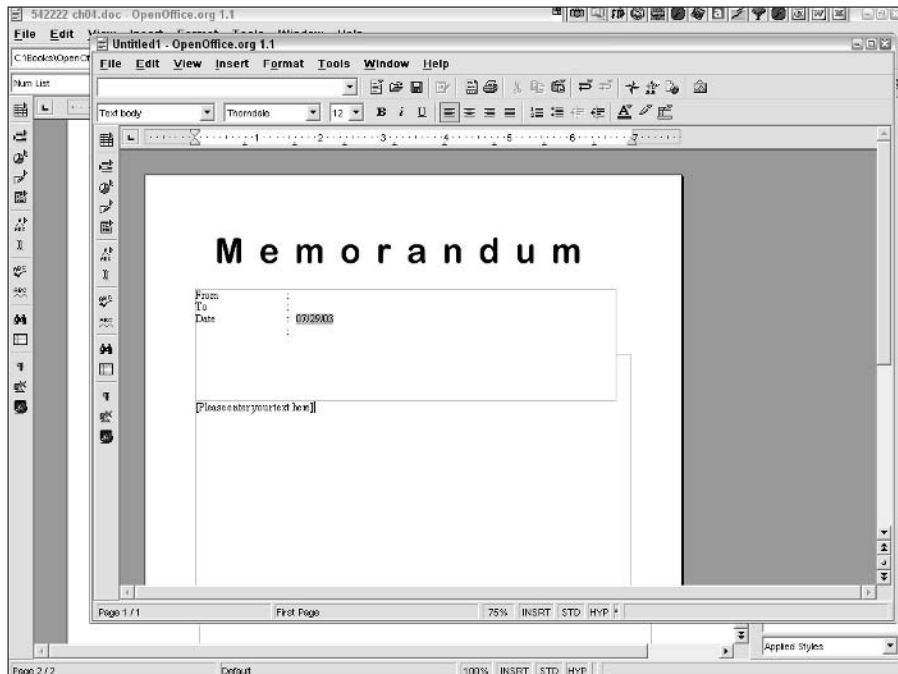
542222 ch04.doc - OpenOffice.org 1.1

File Edit View Insert Format Tools Window Help

C:\Books\OpenOf

Num List

Untitled1 - OpenOffice.org 1.1

File Edit View Insert Format Tools Window Help

Text body

Thorndale

12

B i U

Memorandum

From :
To :
Date : 03/29/03
:

[Please enter your text here]

Page 1 / 1

First Page

75%

INSRT

STD

HYP

Applied Styles

Page 2 / 2

Default

100%

INSRT

STD

HYP